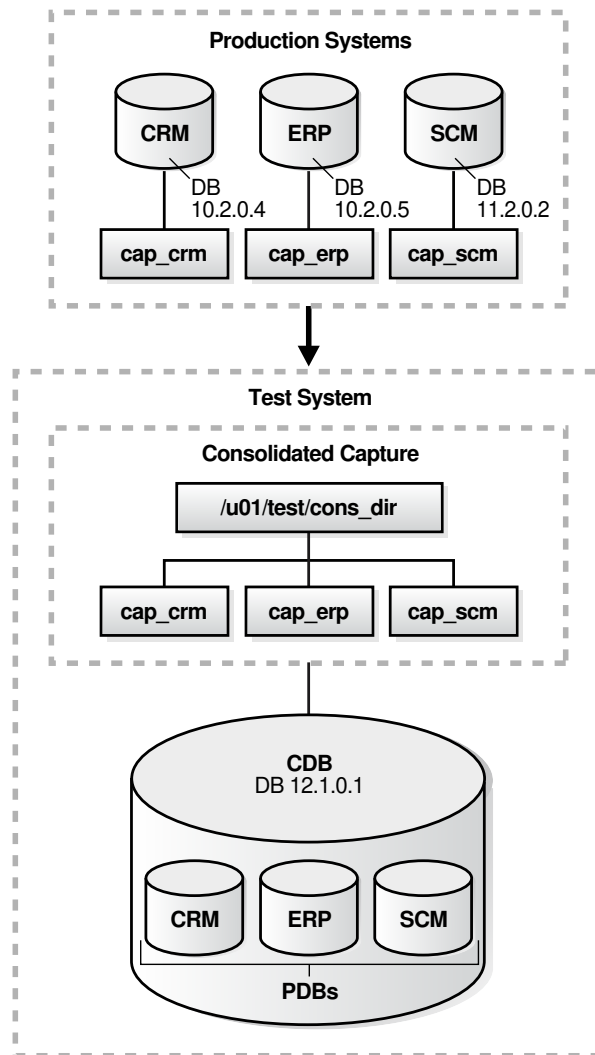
Production Systems

CRM

DB 10.2.0.4

cap_crm

ERP

DB 10.2.0.5

cap_erp

SCM

DB 11.2.0.2

cap_scm

Test System

Consolidated Capture

/u01/test/cons_dir

cap_crm

cap_erp

cap_scm

CDB
DB 12.1.0.1

CRM

ERP

SCM

PDBs